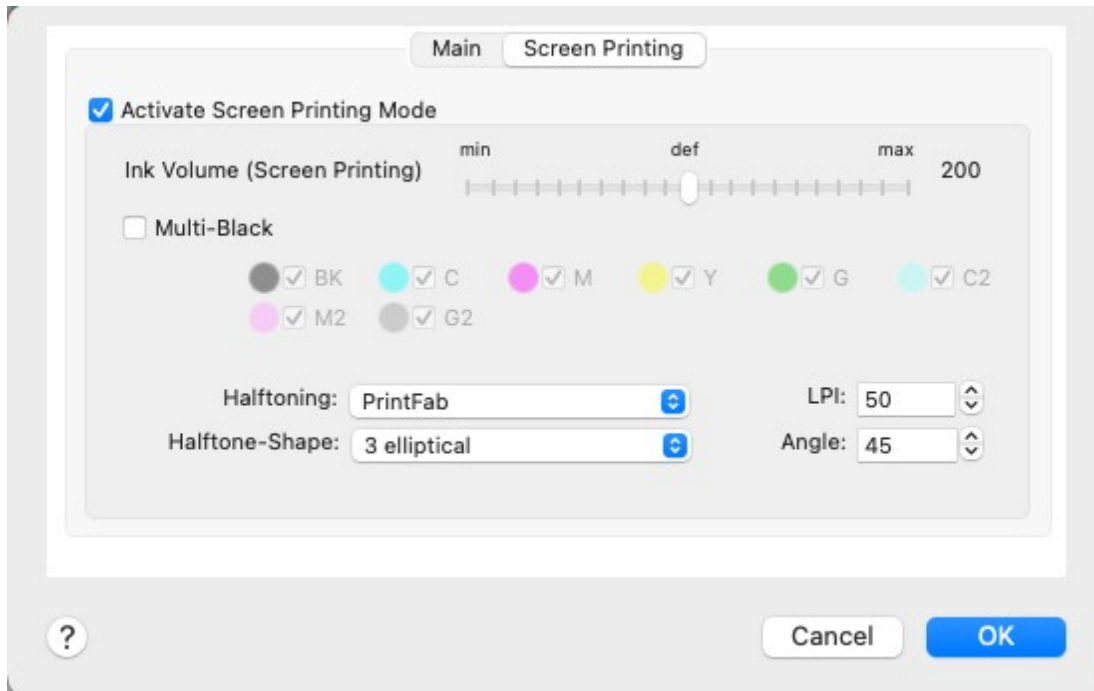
Main | Screen Printing

Activate Screen Printing Mode

Ink Volume (Screen Printing) min def max 200

Multi-Black

BK C M Y G C2
M2 G2

Halftoning: PrintFab
Halftone-Shape: 3 elliptical

LPI: 50
Angle: 45

?

Cancel OK